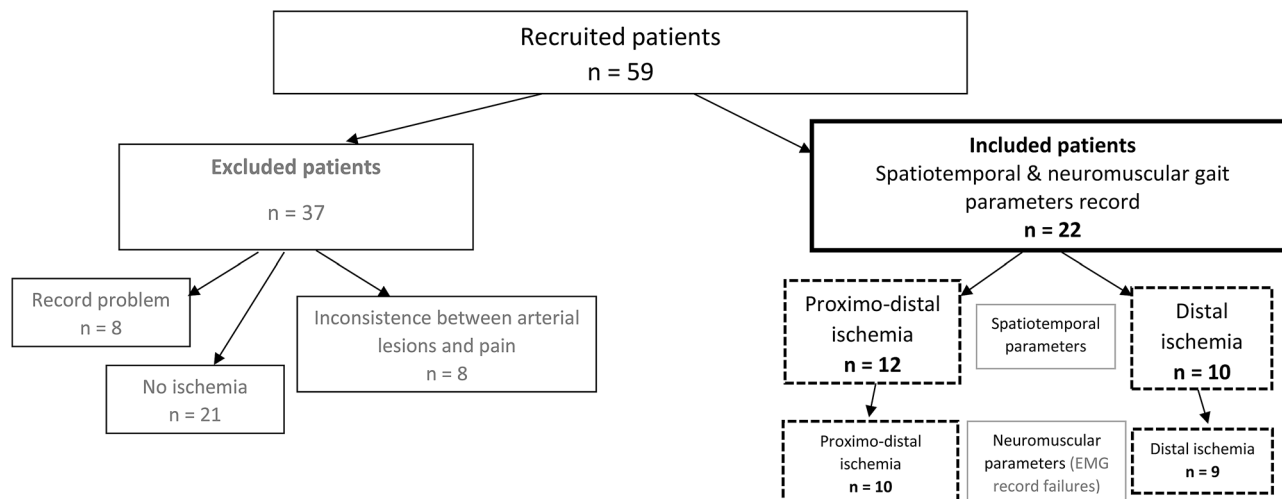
Recruited patients
n = 59

Excluded patients

n = 37

Record problem
n = 8

No ischemia
n = 21

Inconsistence between arterial lesions and pain
n = 8

Included patients
Spatiotemporal & neuromuscular gait parameters record
n = 22

Proximo-distal ischemia
n = 12

Spatiotemporal parameters

Distal ischemia
n = 10

Proximo-distal ischemia
n = 10

Neuromuscular parameters (EMG record failures)

Distal ischemia
n = 9